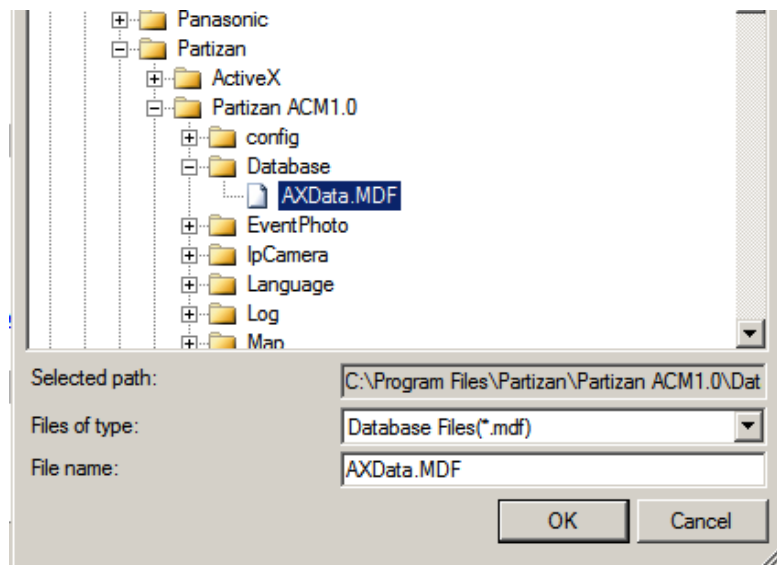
Panasonic
Partizan
ActiveX
Partizan ACM1.0
config
Database
AXData.MDF
EventPhoto
IpCamera
Language
Log
Map

Selected path: C:\Program Files\Partizan\Partizan ACM1.0\Dat
Files of type: Database Files(*.mdf)
File name: AXData.MDF

OK
Cancel